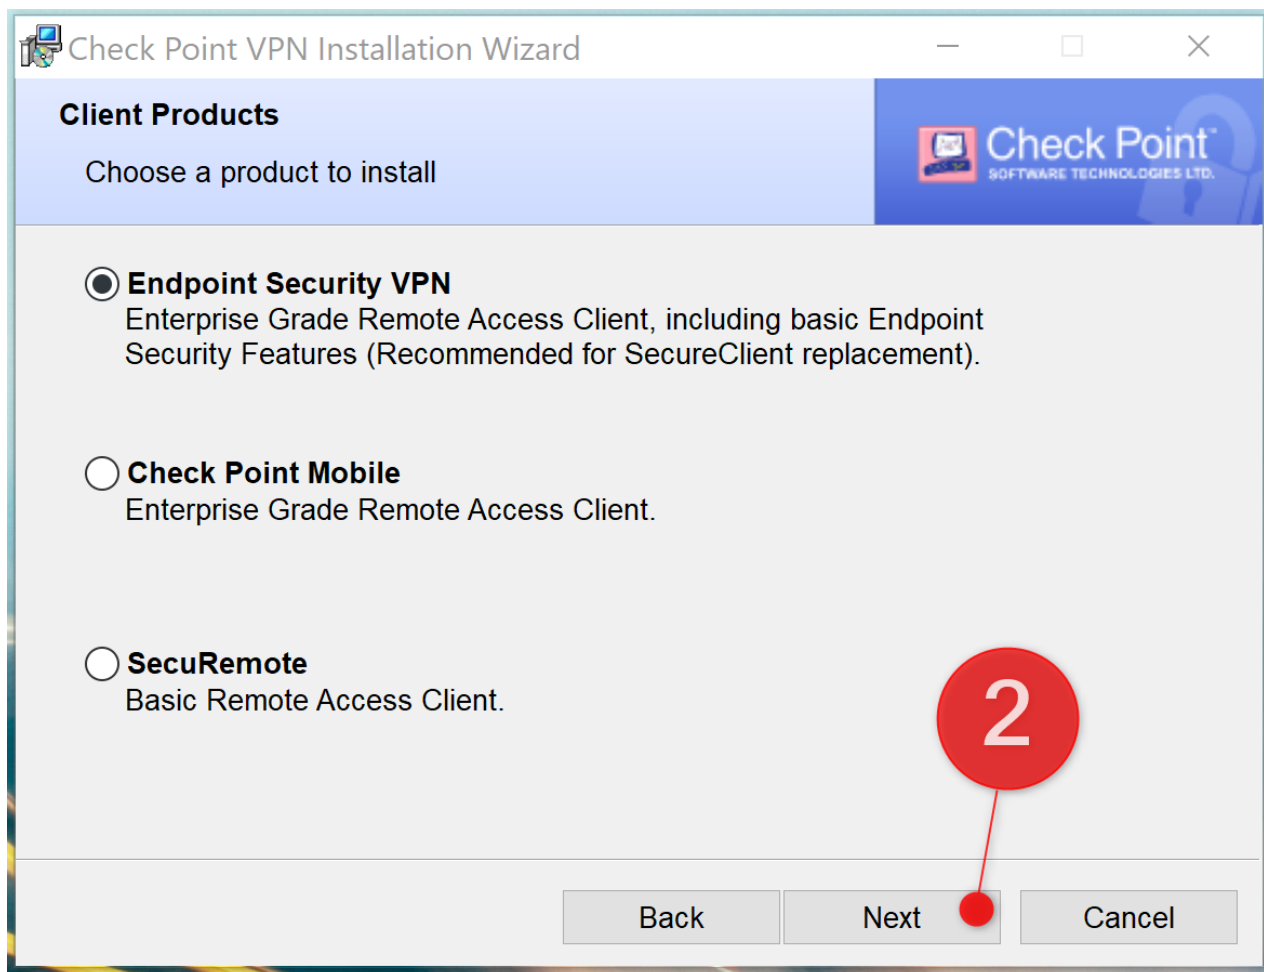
Check Point VPN Installation Wizard

Client Products

Choose a product to install

Check Point™
SOFTWARE TECHNOLOGIES LTD.

Endpoint Security VPN
Enterprise Grade Remote Access Client, including basic Endpoint Security Features (Recommended for SecureClient replacement).

Check Point Mobile
Enterprise Grade Remote Access Client.

SecuRemote
Basic Remote Access Client.

2

Back Next Cancel